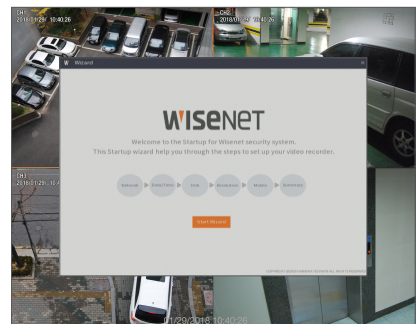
CH1
2018/01/29 10:40:26

CH2
2018/01/29 10:40:26

Wizard

WISENET

Welcome to the Startup for Wisenet security system.
This Startup wizard help you through the steps to set up your video recorder.

Language
Date/Time
Disk
Resolution
Network
Summary

Start Wizard

COPYRIGHT © 2018 HANWHA TECHWIN CO., LTD. ALL RIGHTS RESERVED.

CH3
2018/01/29 10:4

01/29/2018 10:40:26